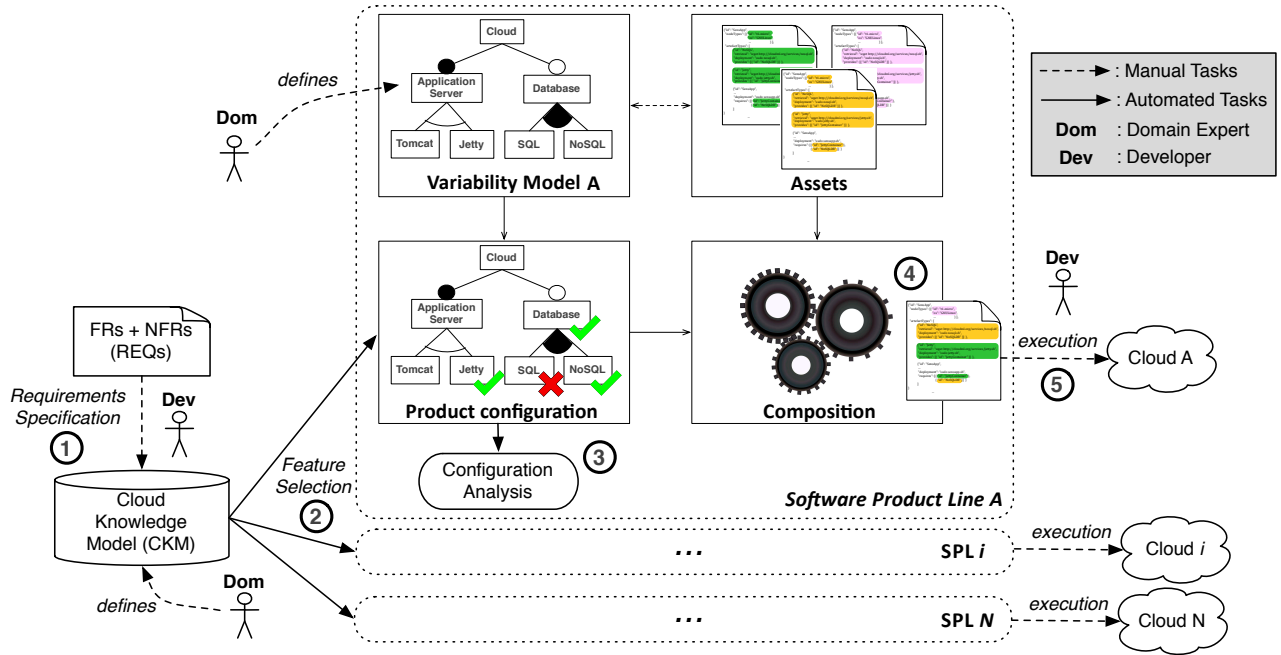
Cloud
Application Server
Database
Tomcat
Jetty
SQL
NoSQL
Variability Model A

Assets

: Manual Tasks
: Automated Tasks
Dom : Domain Expert
Dev : Developer

defines
Dom

Cloud
Application Server
Database
Tomcat
Jetty
SQL
NoSQL
Product configuration

Composition
4

Dev
execution
Cloud A
5

FRs + NFRs (REQs)
Requirements Specification
Dev
1

Configuration Analysis
3

Feature Selection
2

Cloud Knowledge Model (CKM)

Software Product Line A

...
SPL $i$
execution
Cloud $i$

Dom
defines

...
SPL $N$
execution
Cloud N